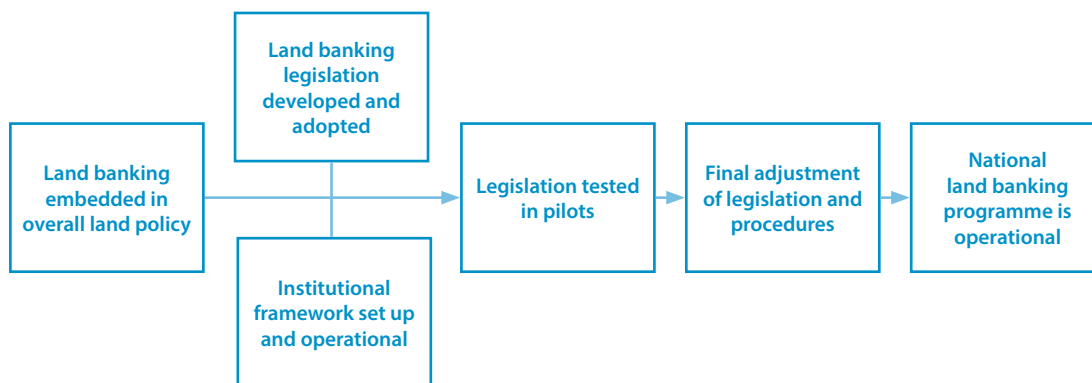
Land banking embedded in overall land policy

Land banking legislation developed and adopted

Institutional framework set up and operational

Legislation tested in pilots

Final adjustment of legislation and procedures

National land banking programme is operational